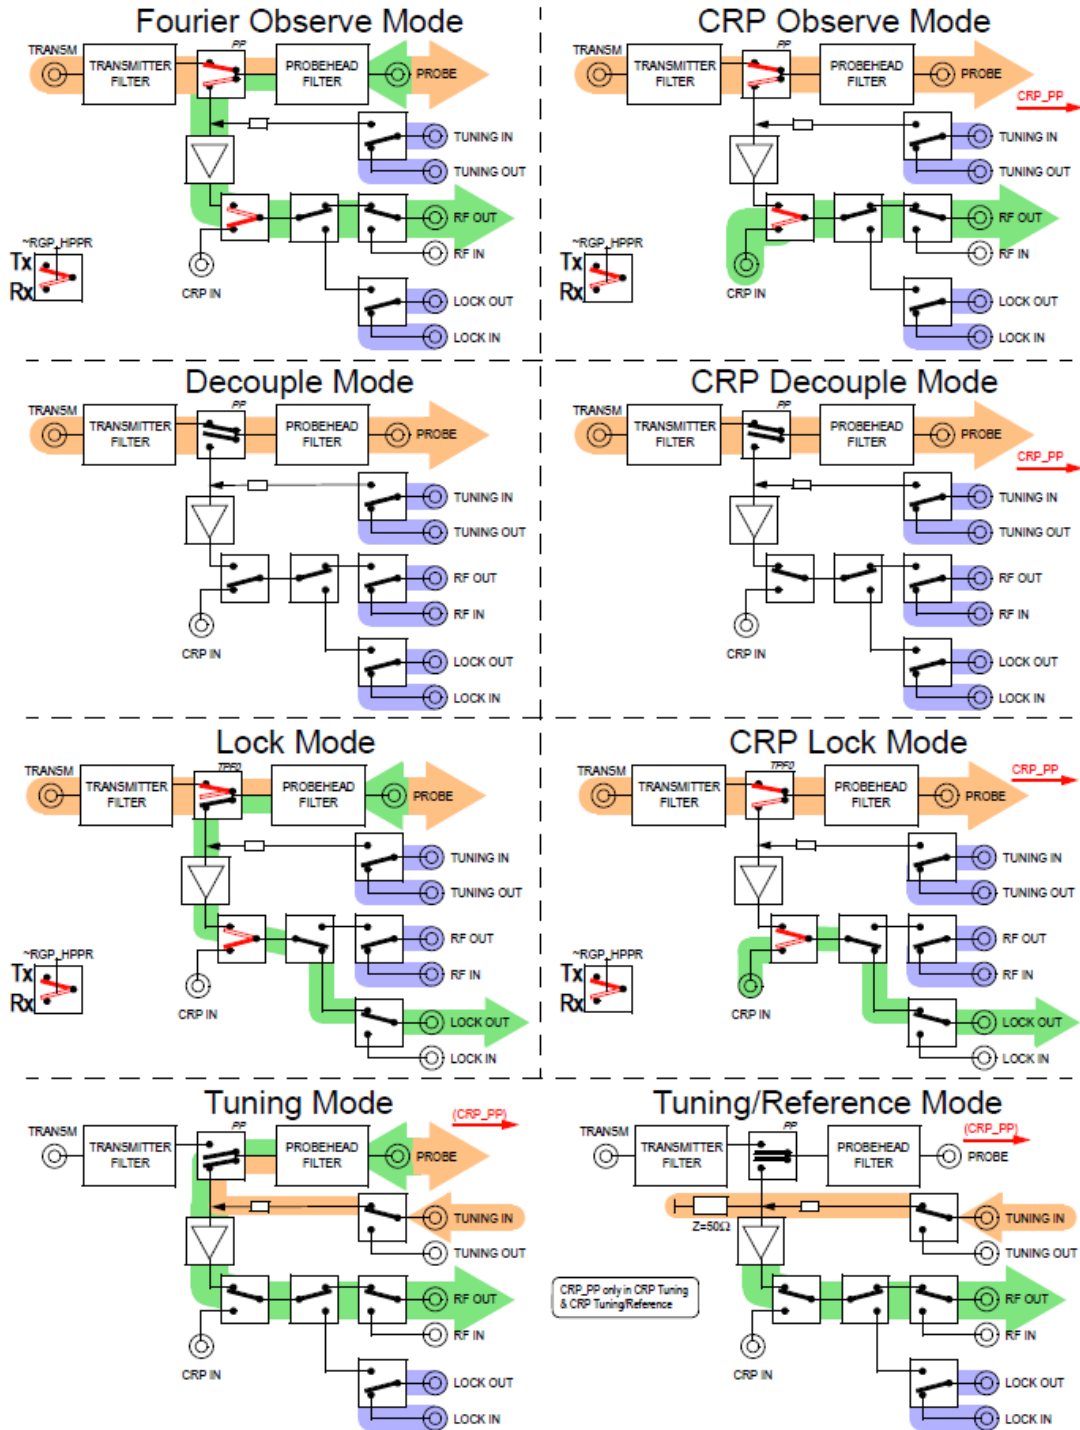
Fourier Observe Mode

TRANSM
TRANSMITTER FILTER
PP
PROBEHEAD FILTER
PROBE
TUNING IN
TUNING OUT
RF OUT
RF IN
~RGP_HPPR
Tx
Rx
CRP IN
LOCK OUT
LOCK IN

CRP Observe Mode

TRANSM
TRANSMITTER FILTER
PP
PROBEHEAD FILTER
PROBE
CRP_PP
TUNING IN
TUNING OUT
RF OUT
RF IN
~RGP_HPPR
Tx
Rx
CRP IN
LOCK OUT
LOCK IN

Decouple Mode

TRANSM
TRANSMITTER FILTER
PP
PROBEHEAD FILTER
PROBE
TUNING IN
TUNING OUT
RF OUT
RF IN
CRP IN
LOCK OUT
LOCK IN

CRP Decouple Mode

TRANSM
TRANSMITTER FILTER
PP
PROBEHEAD FILTER
PROBE
CRP_PP
TUNING IN
TUNING OUT
RF OUT
RF IN
CRP IN
LOCK OUT
LOCK IN

Lock Mode

TRANSM
TRANSMITTER FILTER
TPPO
PROBEHEAD FILTER
PROBE
TUNING IN
TUNING OUT
RF OUT
RF IN
~RGP_HPPR
Tx
Rx
CRP IN
LOCK OUT
LOCK IN

CRP Lock Mode

TRANSM
TRANSMITTER FILTER
TPPO
PROBEHEAD FILTER
PROBE
CRP_PP
TUNING IN
TUNING OUT
RF OUT
RF IN
~RGP_HPPR
Tx
Rx
CRP IN
LOCK OUT
LOCK IN

Tuning Mode

TRANSM
TRANSMITTER FILTER
PP
PROBEHEAD FILTER
PROBE
(CRP_PP)
TUNING IN
TUNING OUT
RF OUT
RF IN
CRP IN
LOCK OUT
LOCK IN

Tuning/Reference Mode

TRANSM
TRANSMITTER FILTER
PP
PROBEHEAD FILTER
PROBE
(CRP_PP)
Z=50Ω
TUNING IN
TUNING OUT
CRP_PP only in CRP Tuning & CRP Tuning/Reference
RF OUT
RF IN
CRP IN
LOCK OUT
LOCK IN